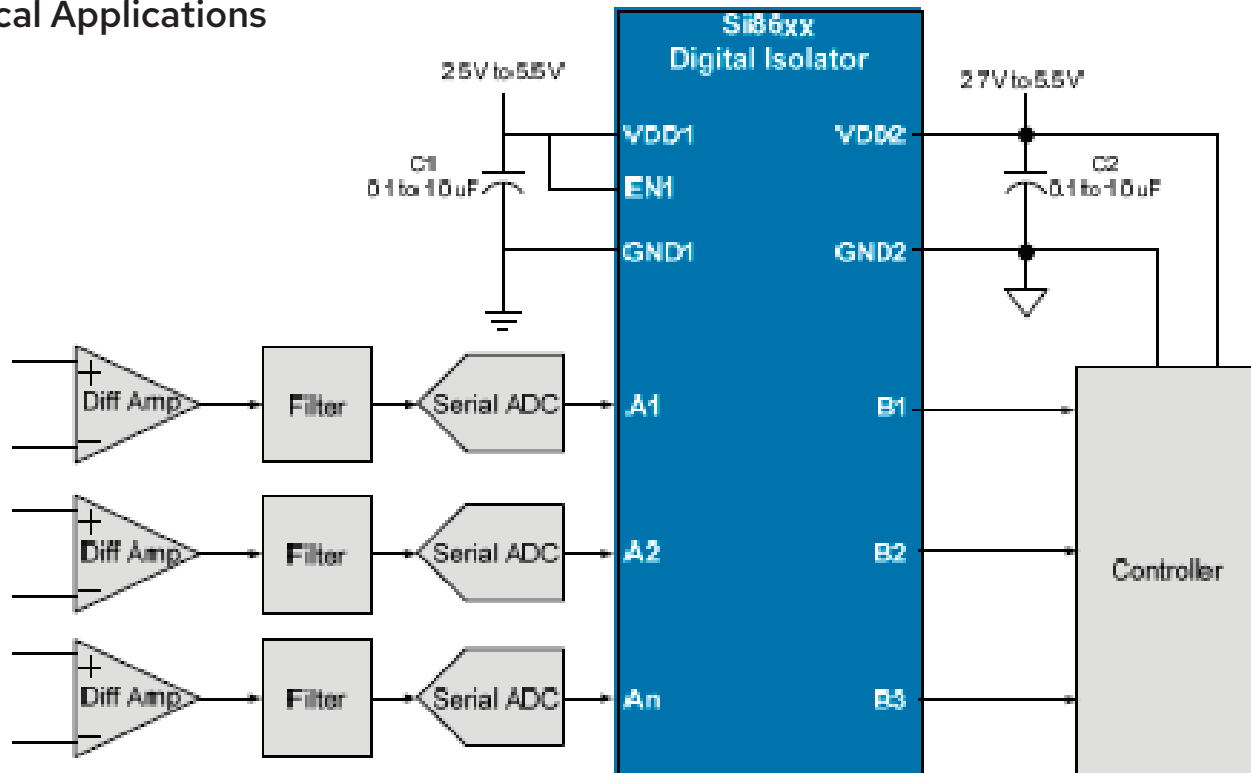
cal Applications

Si86xx
Digital Isolator

2.5V to 5.5V

2.7V to 5.5V

C1
0.1 to 10 uF

C2
0.1 to 10 uF

VDD1
EN1
GND1

VDD2
GND2

Diff Amp
Filter
Serial ADC
A1
B1

Diff Amp
Filter
Serial ADC
A2
B2

Diff Amp
Filter
Serial ADC
An
B3

Controller